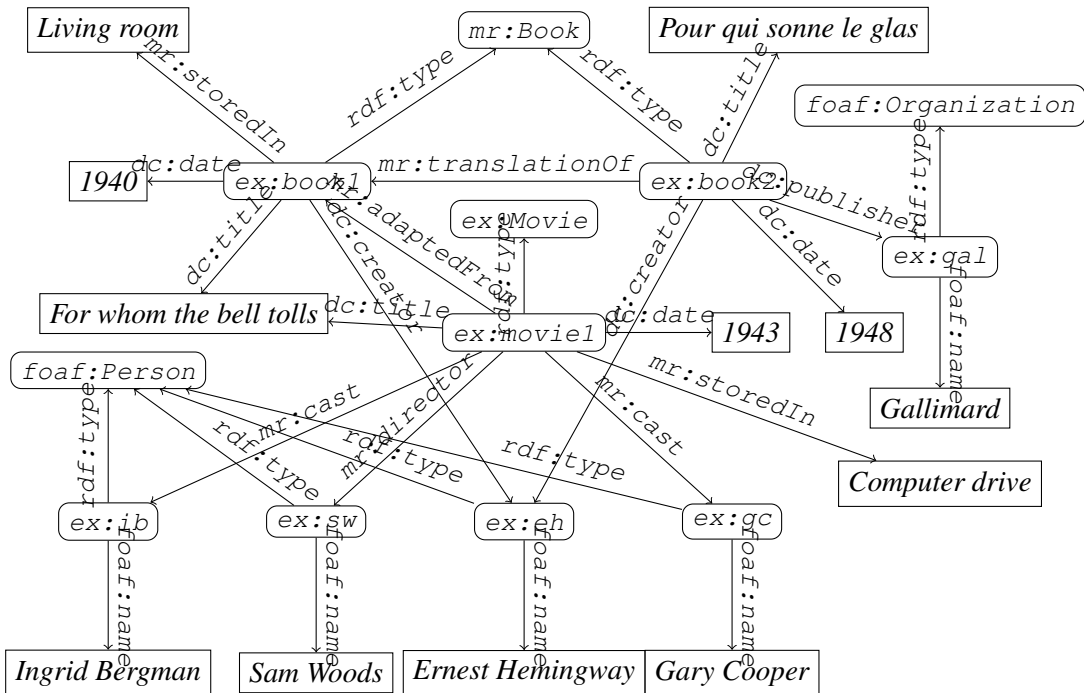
Living room
mr:Book
Pour qui sonne le glas
mr:storedIn
rdf:type
rdf:type
dc:title
foaf:Organization
dc:date
mr:translationOf
1940
ex:book1
ex:book2
dc:publisher
rdf:type
mr:adaptedFrom
ex:Movie
dc:creator
dc:title
dc:creator
rdf:type
dc:date
ex:gal
For whom the bell tolls
dc:title
ex:movie1
dc:date
1943
1948
foaf:name
foaf:Person
mr:storedIn
mr:cast
mr:director
mr:cast
rdf:type
rdf:type
rdf:type
Gallimard
rdf:type
rdf:type
Computer drive
ex:ib
ex:sw
ex:eh
ex:gc
foaf:name
foaf:name
foaf:name
foaf:name
Ingrid Bergman
Sam Woods
Ernest Hemingway
Gary Cooper